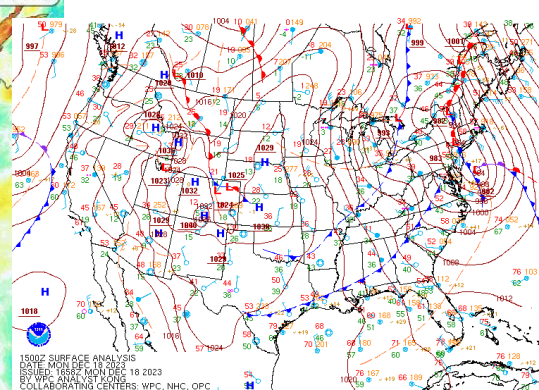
1500Z SURFACE ANALYSIS
DATE: MON DEC 18 2023
ISSUED: 1658Z MON DEC 18 2023
BY WPC ANALYST KONG
COLLABORATING CENTERS: WPC, NHC, OPC

997
1012
1010
1028
1026
1024
1032
1023
1032
1025
1029
1024
1036
1030
1029
1018
1004
1000
993
992
983
1001
999
1007
1012
1024
1016
1020
H
H
H
H
H
H
L
L
L
L
L